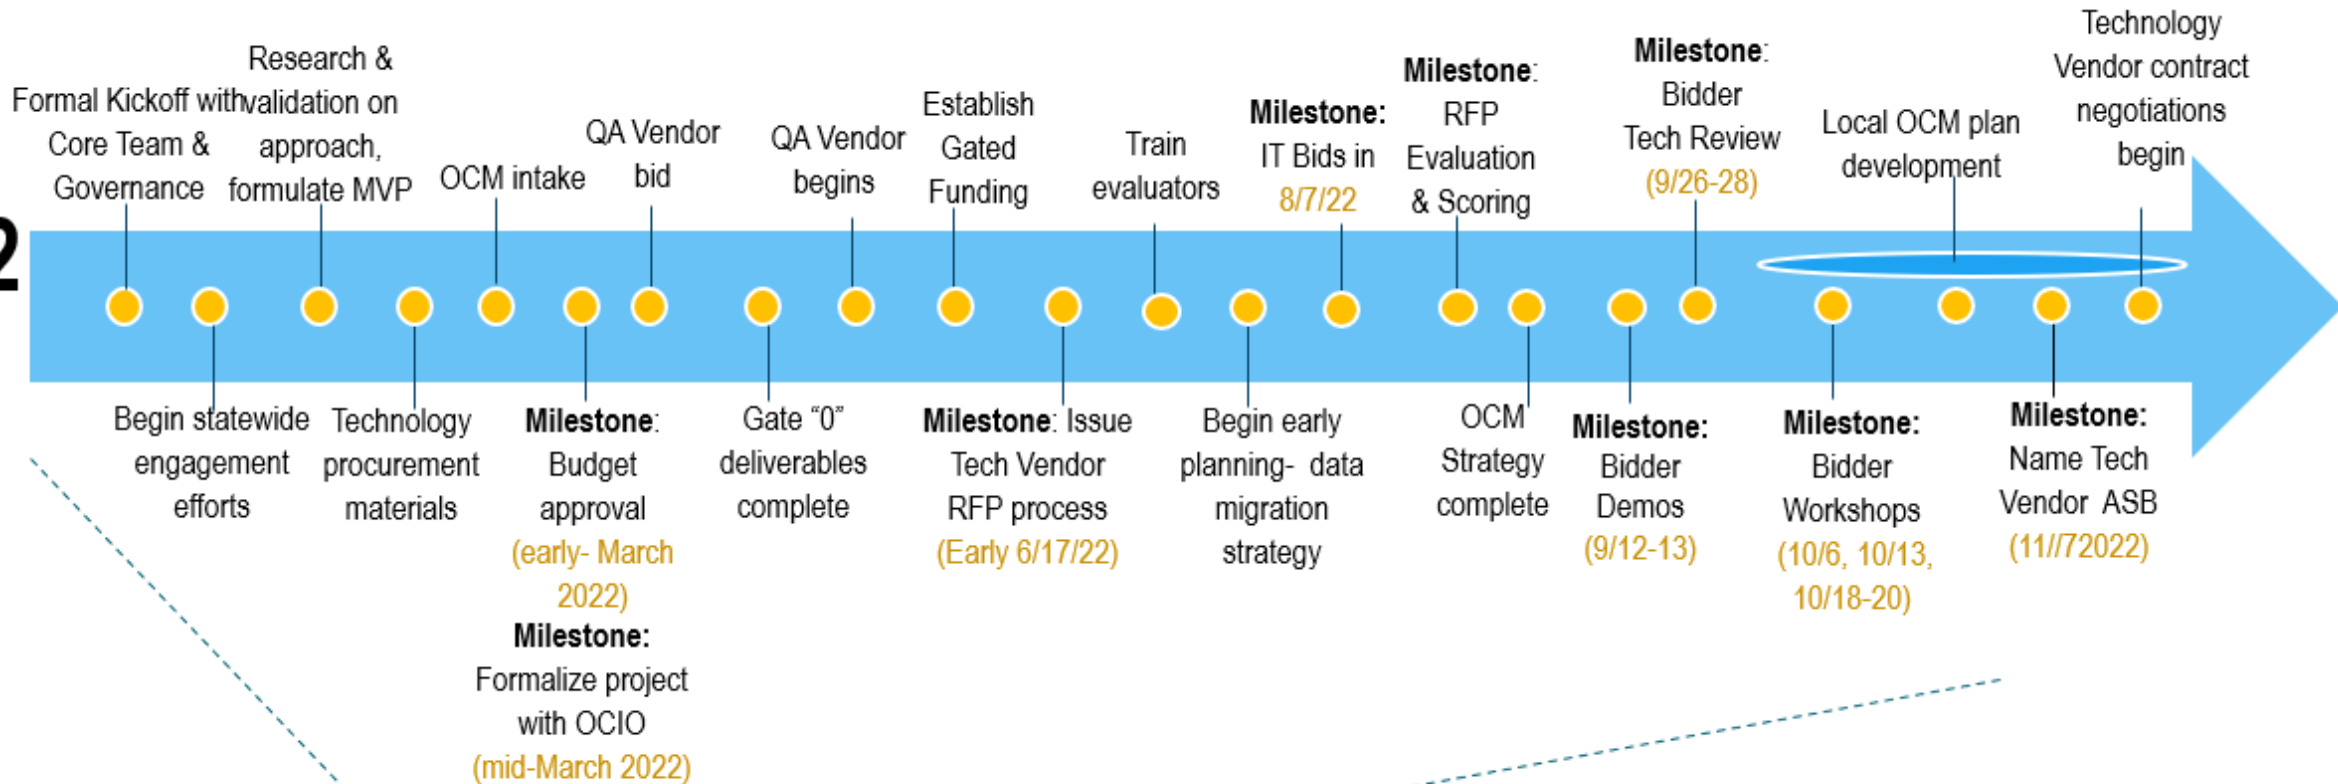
2

Formal Kickoff with Core Team & Governance

Research & validation on approach, formulate MVP

OCM intake

QA Vendor bid

QA Vendor begins

Establish Gated Funding

Train evaluators

**Milestone:** IT Bids in 8/7/22

**Milestone**: RFP Evaluation & Scoring

**Milestone**: Bidder Tech Review (9/26-28)

Local OCM plan development

Technology Vendor contract negotiations begin

Begin statewide engagement efforts

Technology procurement materials

**Milestone**: Budget approval (early- March 2022)

**Milestone:** Formalize project with OCIO (mid-March 2022)

Gate "0" deliverables complete

**Milestone**: Issue Tech Vendor RFP process (Early 6/17/22)

Begin early planning- data migration strategy

OCM Strategy complete

**Milestone:** Bidder Demos (9/12-13)

**Milestone:** Bidder Workshops (10/6, 10/13, 10/18-20)

**Milestone:** Name Tech Vendor ASB (11//72022)